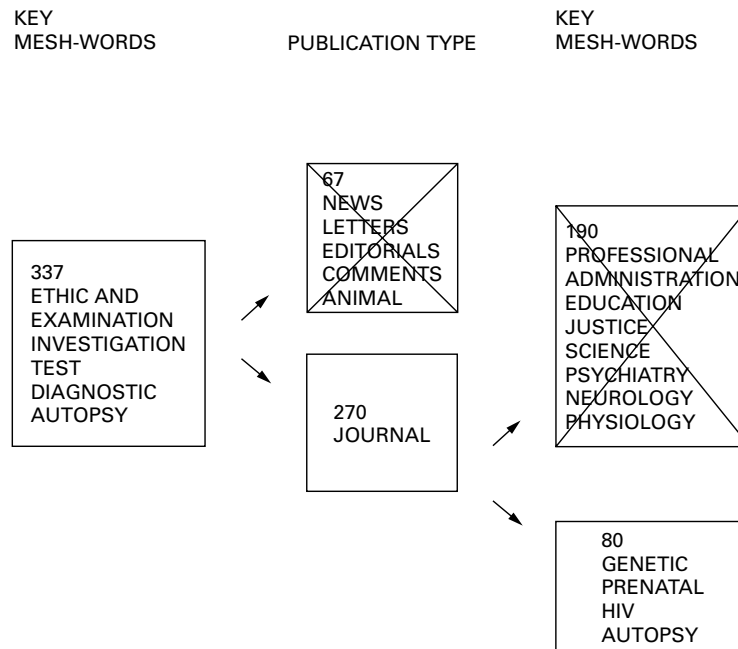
KEY
MESH-WORDS

PUBLICATION TYPE

KEY
MESH-WORDS

337
ETHIC AND
EXAMINATION
INVESTIGATION
TEST
DIAGNOSTIC
AUTOPSY

67
NEWS
LETTERS
EDITORIALS
COMMENTS
ANIMAL

270
JOURNAL

190
PROFESSIONAL
ADMINISTRATION
EDUCATION
JUSTICE
SCIENCE
PSYCHIATRY
NEUROLOGY
PHYSIOLOGY

80
GENETIC
PRENATAL
HIV
AUTOPSY